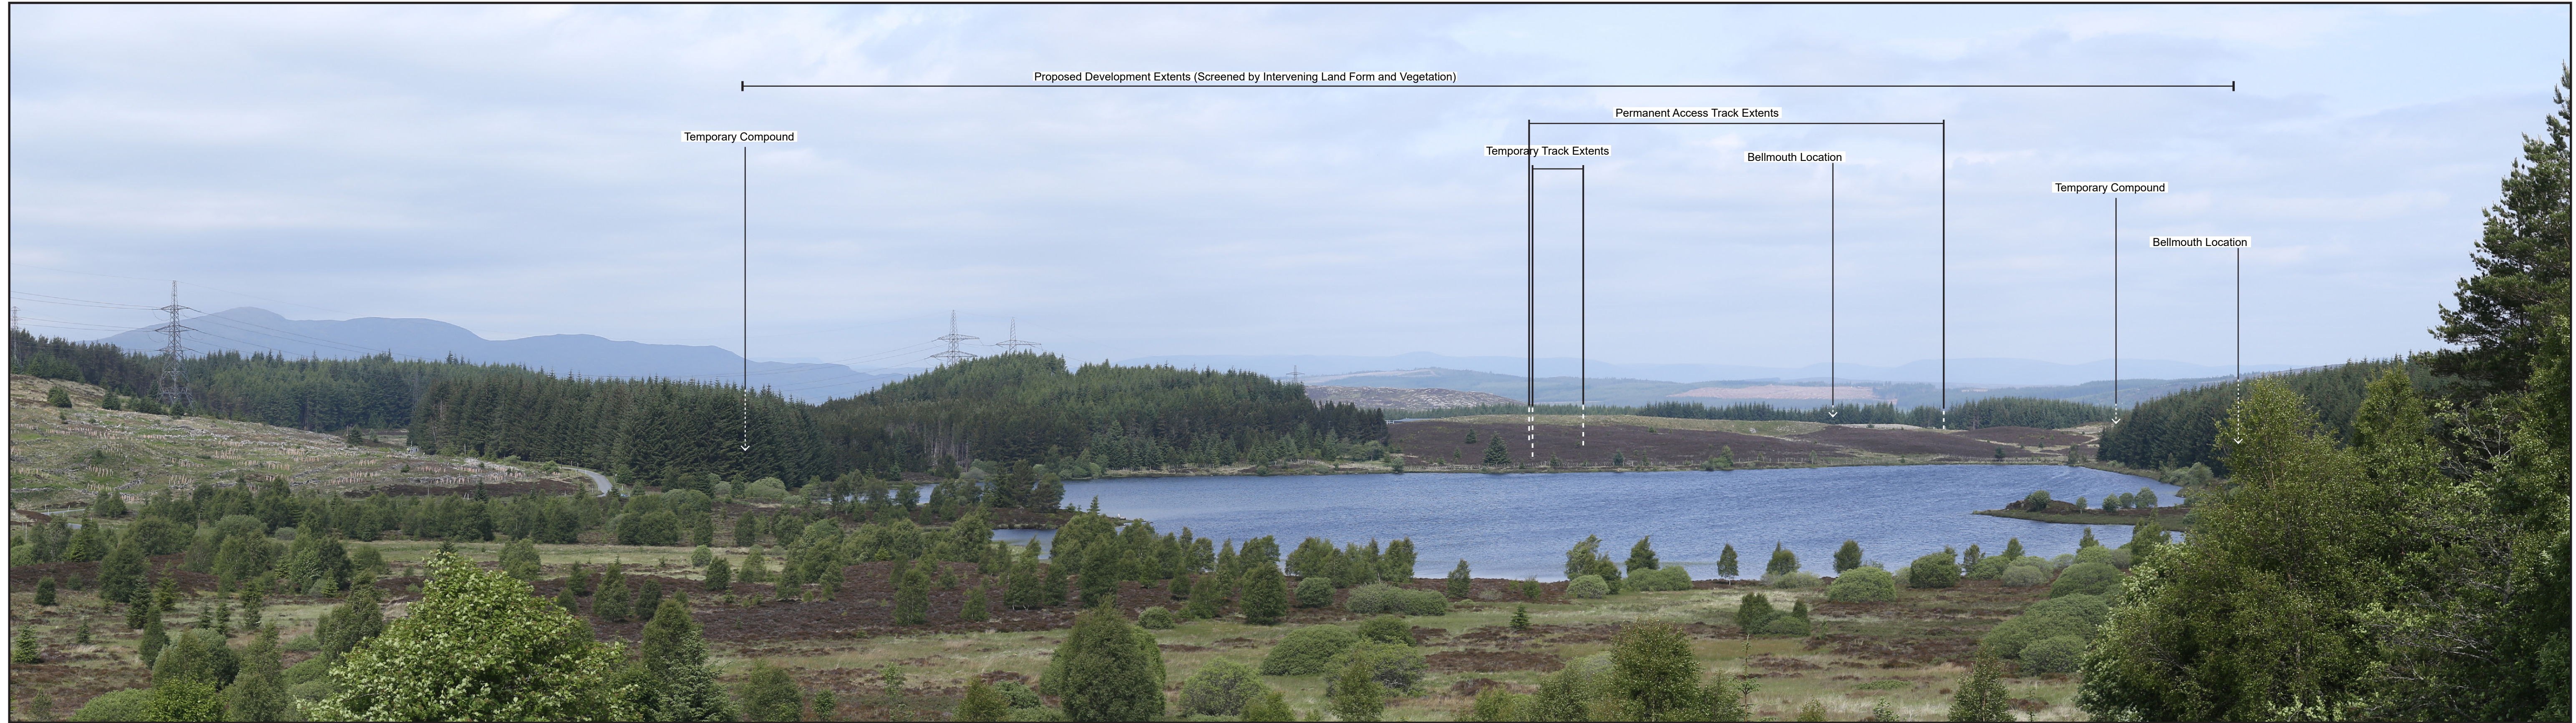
Proposed Development Extents (Screened by Intervening Land Form and Vegetation)

Permanent Access Track Extents

Temporary Compound

Temporary Track Extents

Bellmouth Location

Temporary Compound

Bellmouth Location